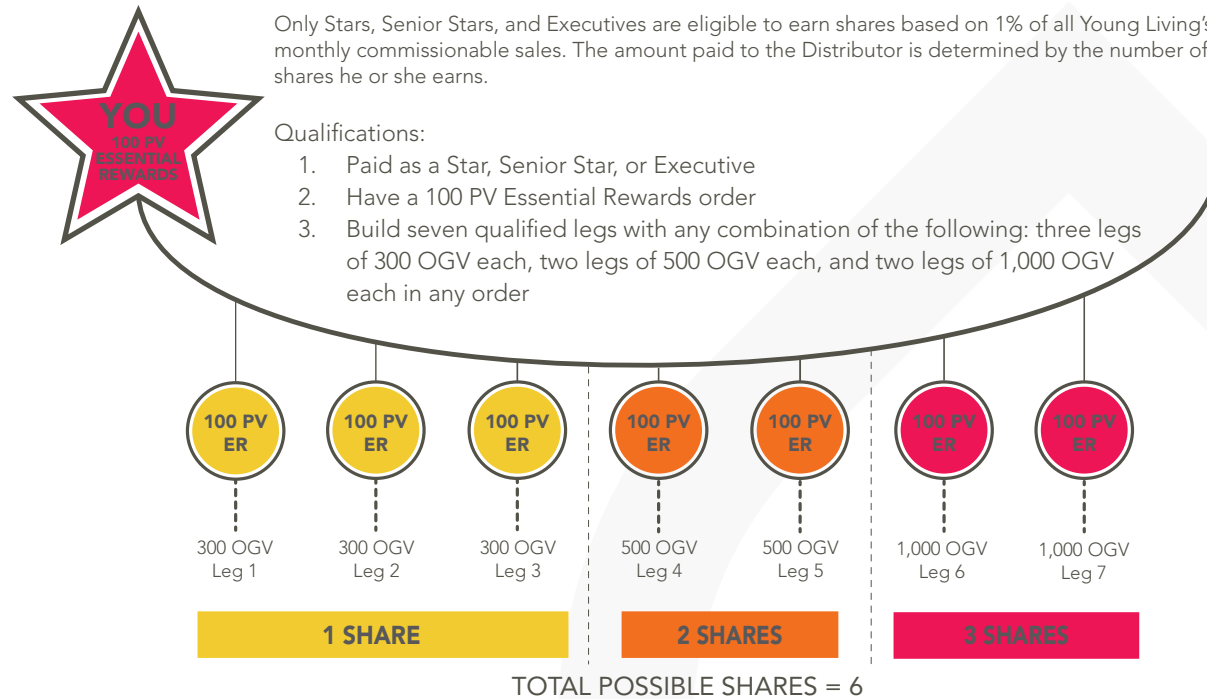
YOU
100 PV ESSENTIAL REWARDS

Only Stars, Senior Stars, and Executives are eligible to earn shares based on 1% of all Young Living's monthly commissionable sales. The amount paid to the Distributor is determined by the number of shares he or she earns.

Qualifications:
1. Paid as a Star, Senior Star, or Executive
2. Have a 100 PV Essential Rewards order
3. Build seven qualified legs with any combination of the following: three legs of 300 OGV each, two legs of 500 OGV each, and two legs of 1,000 OGV each in any order

100 PV ER
300 OGV
Leg 1

100 PV ER
300 OGV
Leg 2

100 PV ER
300 OGV
Leg 3

100 PV ER
500 OGV
Leg 4

100 PV ER
500 OGV
Leg 5

100 PV ER
1,000 OGV
Leg 6

100 PV ER
1,000 OGV
Leg 7

1 SHARE

2 SHARES

3 SHARES

TOTAL POSSIBLE SHARES = 6